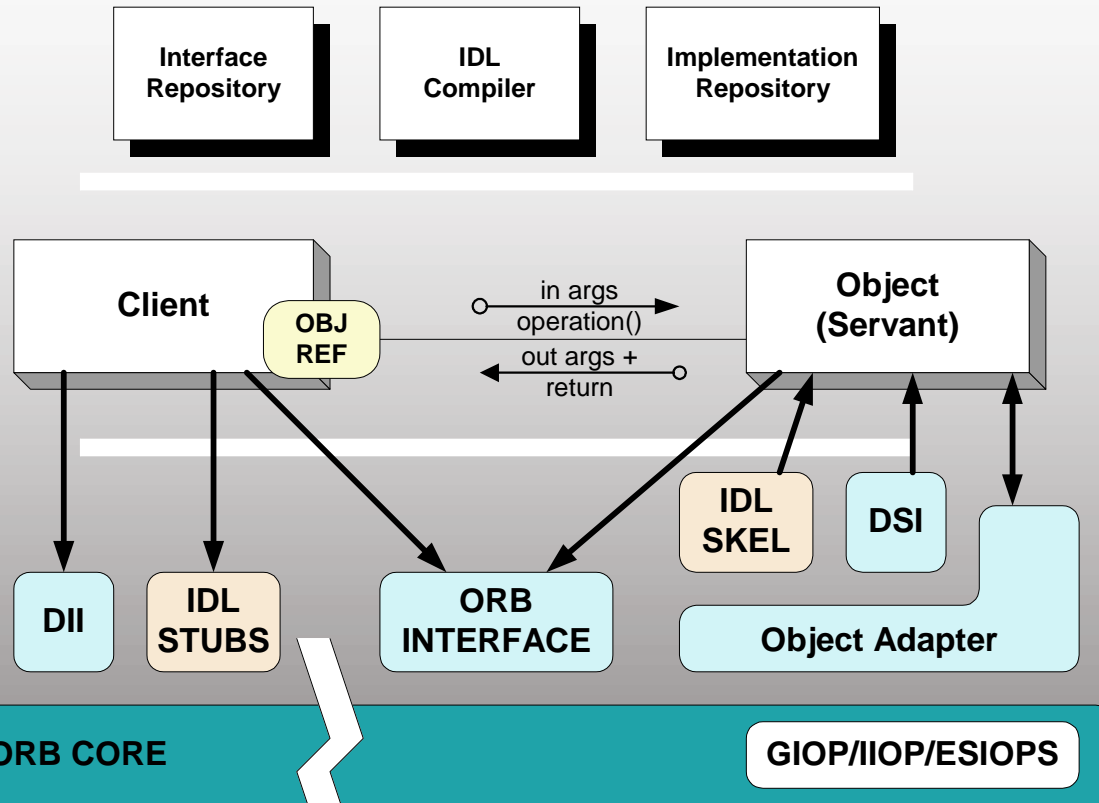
Interface Repository

IDL Compiler

Implementation Repository

Client

OBJ REF

in args
operation()

out args +
return

Object (Servant)

IDL SKEL

DSI

DII

IDL STUBS

ORB INTERFACE

Object Adapter

ORB CORE

GIOP/IIOP/ESIOPS